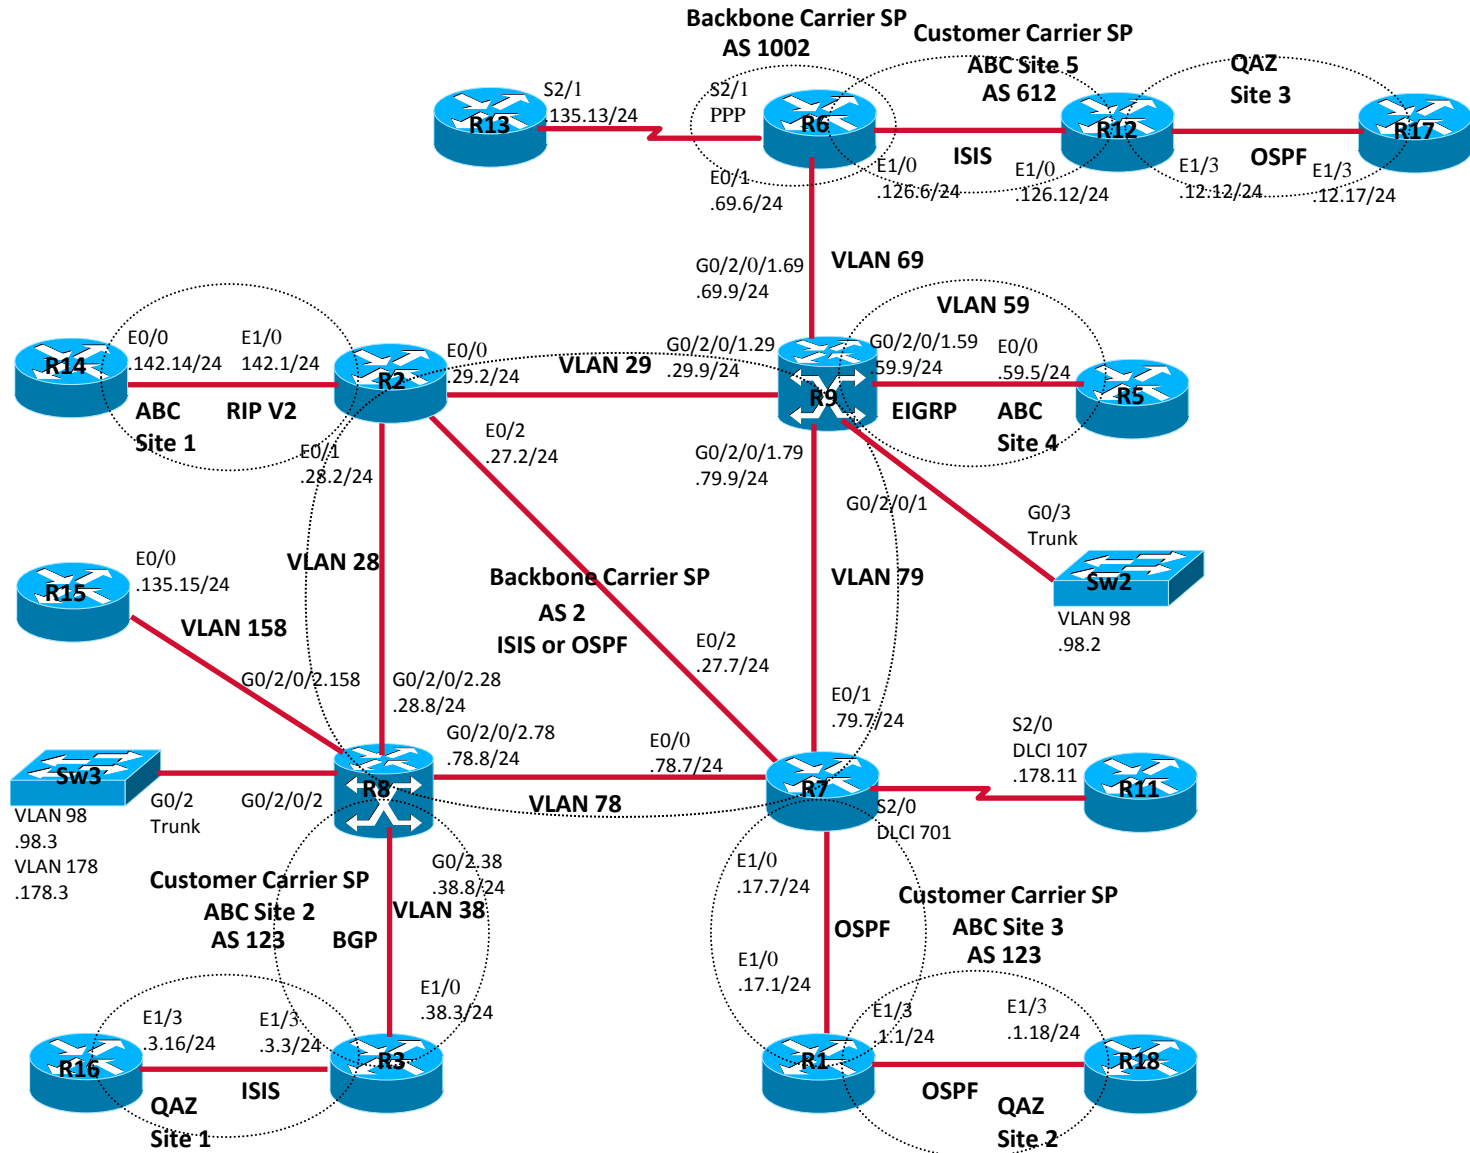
Backbone Carrier SP
AS 1002

Customer Carrier SP
ABC Site 5
AS 612

QAZ
Site 3

R13
S2/1
.135.13/24

S2/1
PPP

R6

R12

R17

E1/0
.126.6/24

ISIS

E1/0
.126.12/24

E1/3
.12.12/24

OSPF

E1/3
.12.17/24

E0/1
.69.6/24

G0/2/0/1.69
.69.9/24

VLAN 69

VLAN 59

R14
E0/0
.142.14/24

E1/0
142.1/24

R2
E0/0
.29.2/24

VLAN 29

G0/2/0/1.29
.29.9/24

G0/2/0/1.59
.59.9/24

E0/0
.59.5/24

R5

ABC
Site 1

RIP V2

R9

EIGRP

ABC
Site 4

E0/1
.28.2/24

E0/2
.27.2/24

G0/2/0/1.79
.79.9/24

G0/2/0/1

G0/3
Trunk

R15
E0/0
.135.15/24

VLAN 28

Backbone Carrier SP
AS 2
ISIS or OSPF

VLAN 79

Sw2
VLAN 98
.98.2

VLAN 158

G0/2/0/2.158

G0/2/0/2.28
.28.8/24

E0/2
.27.7/24

E0/1
.79.7/24

G0/2/0/2.78
.78.8/24

E0/0
.78.7/24

S2/0
DLCI 107
.178.11

Sw3
VLAN 98
.98.3
VLAN 178
.178.3

G0/2
Trunk

G0/2/0/2

R8

VLAN 78

R7

S2/0
DLCI 701

R11

G0/2.38
.38.8/24

Customer Carrier SP
ABC Site 2
AS 123

BGP

VLAN 38

E1/0
.17.7/24

OSPF

Customer Carrier SP
ABC Site 3
AS 123

E1/0
.38.3/24

E1/0
.17.1/24

E1/3
.3.16/24

E1/3
.3.3/24

E1/3
.1.1/24

E1/3
.1.18/24

R16

ISIS

R3

R1

OSPF

R18

QAZ
Site 1

QAZ
Site 2